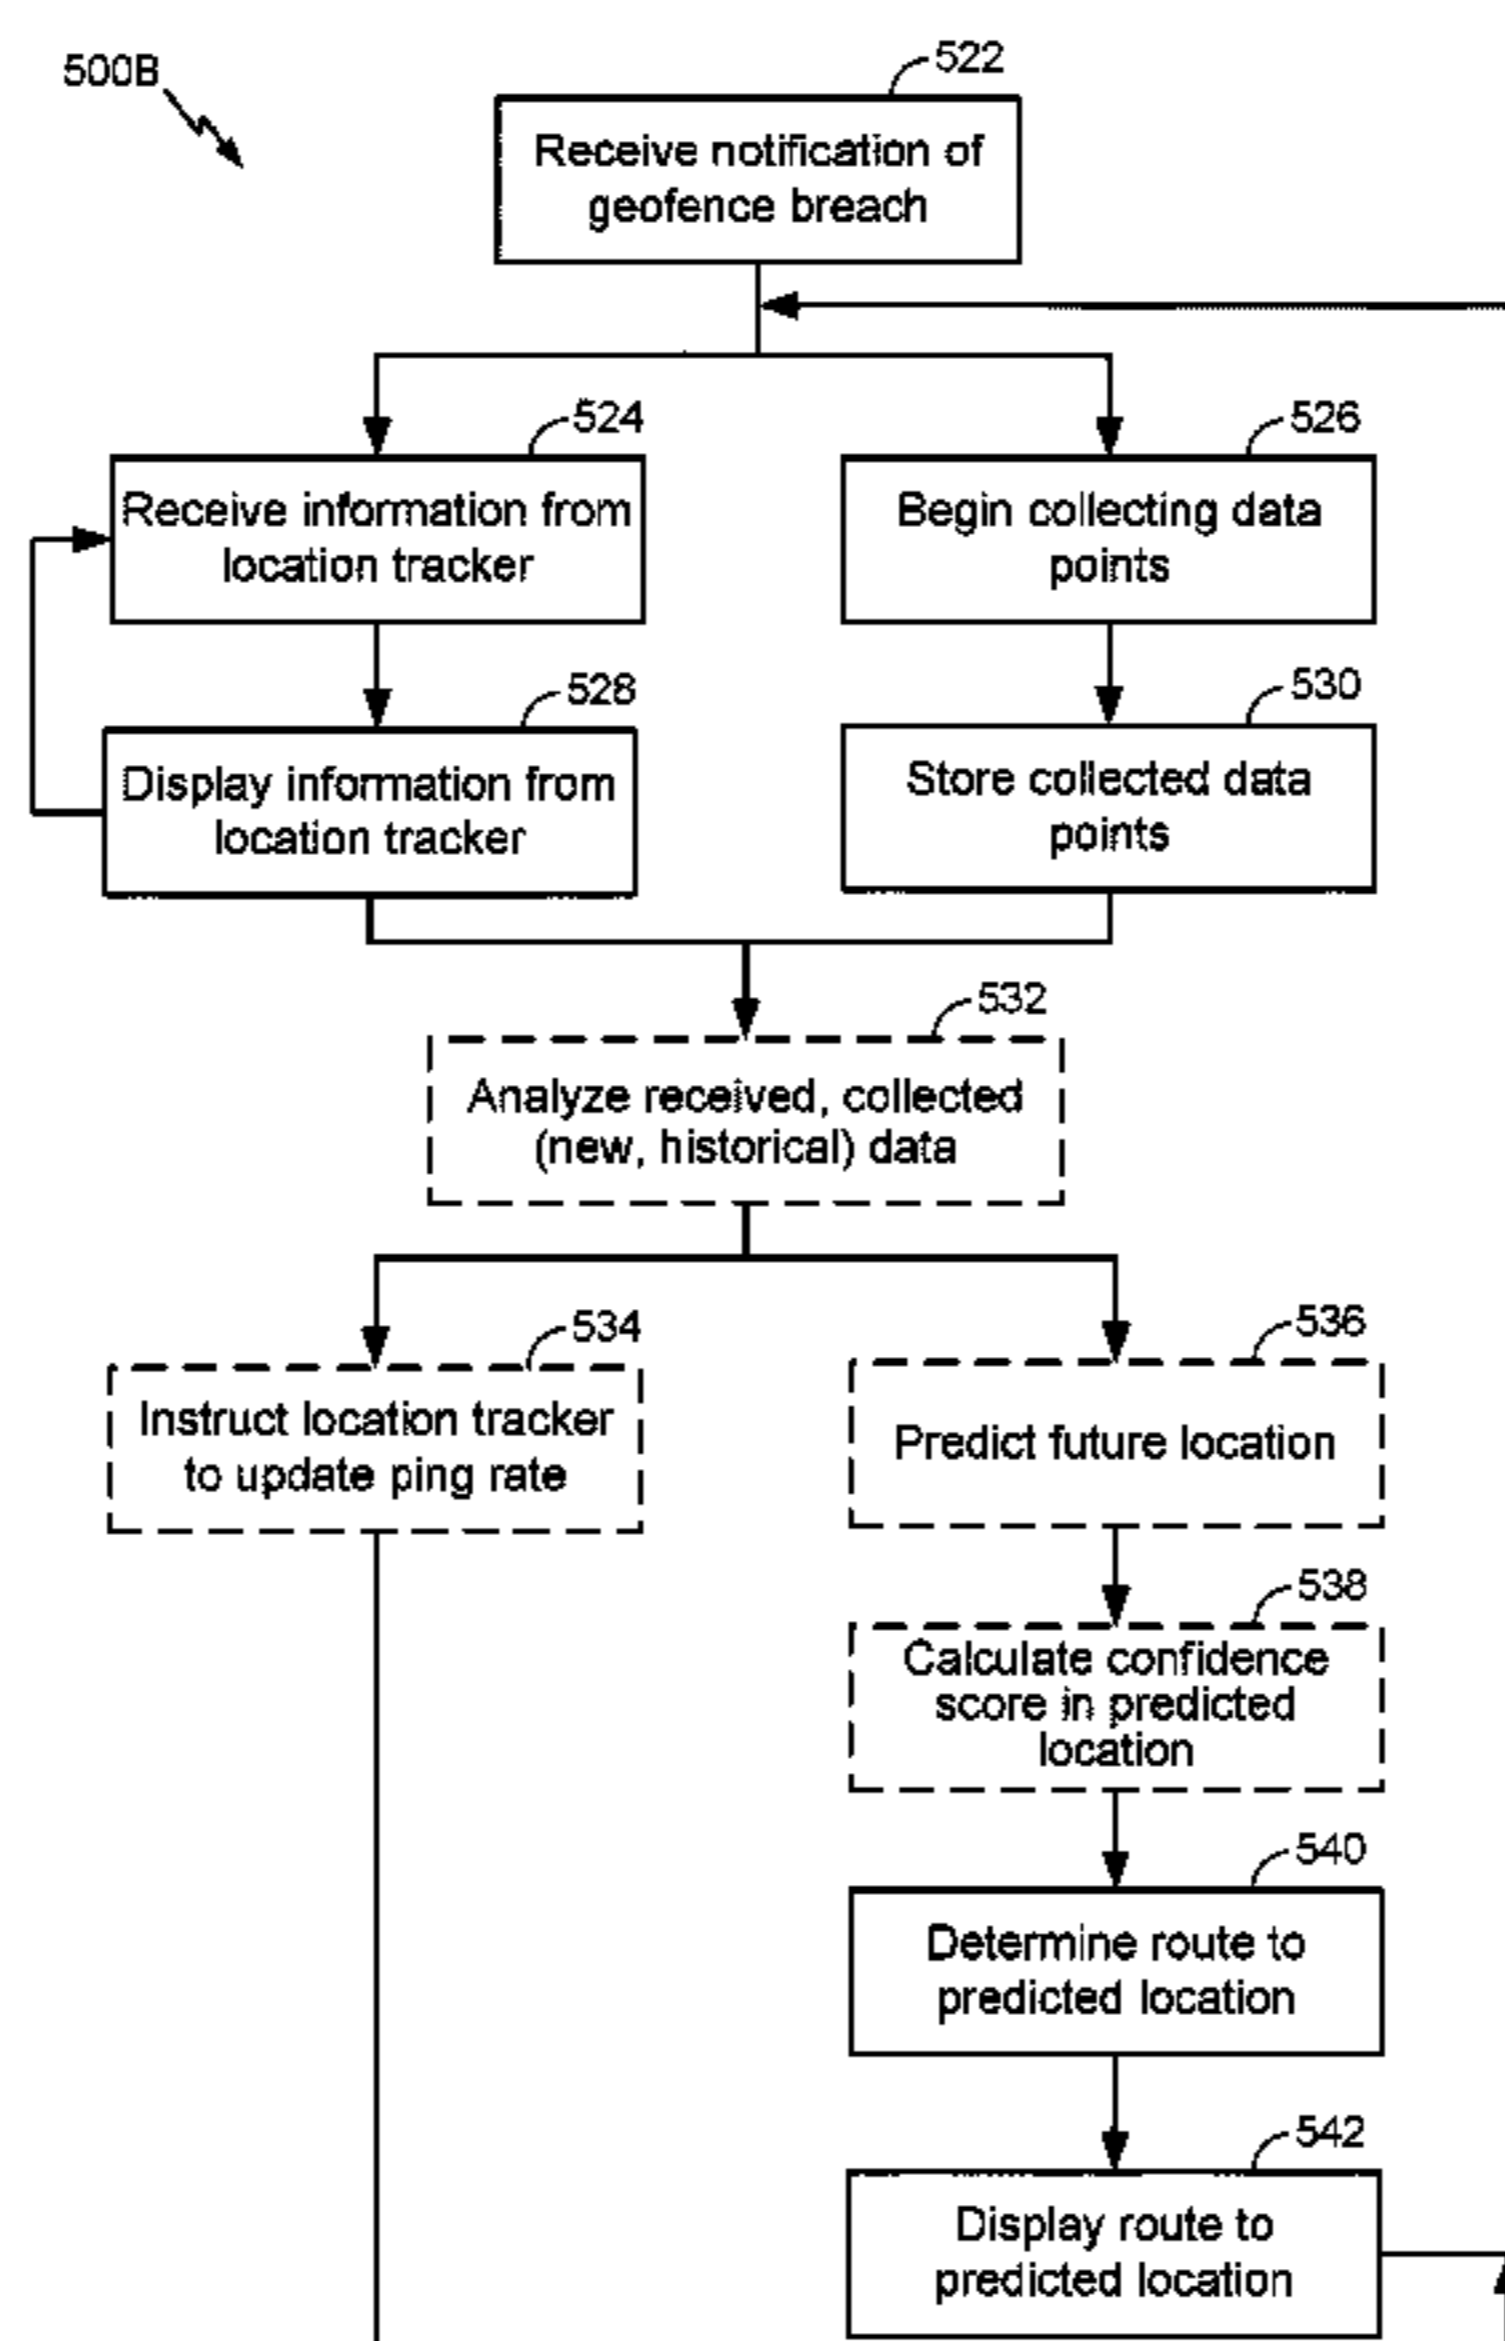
500B

522
Receive notification of geofence breach

524
Receive information from location tracker

526
Begin collecting data points

528
Display information from location tracker

530
Store collected data points

532
Analyze received, collected (new, historical) data

534
Instruct location tracker to update ping rate

536
Predict future location

538
Calculate confidence score in predicted location

540
Determine route to predicted location

542
Display route to predicted location